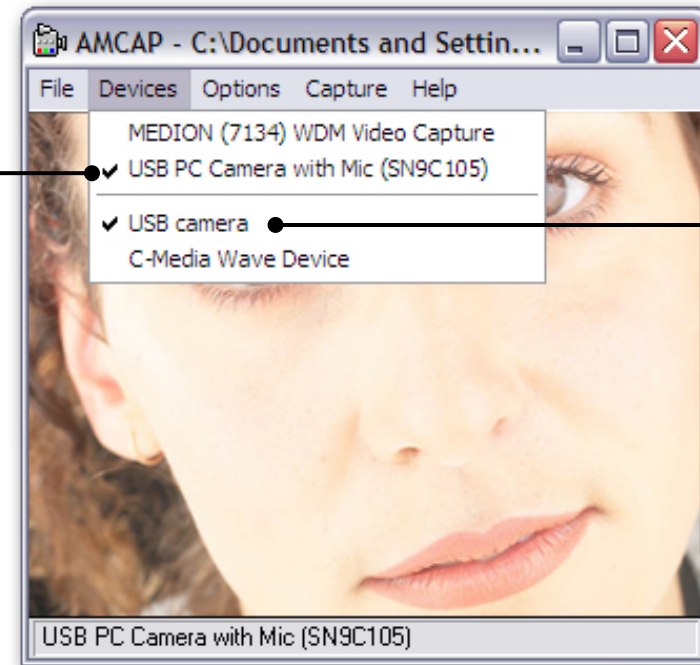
AMCAP - C:\Documents and Settin...

File Devices Options Capture Help

MEDION (7134) WDM Video Capture
✔ USB PC Camera with Mic (SN9C105)
✔ USB camera
C-Media Wave Device

USB PC Camera with Mic (SN9C105)